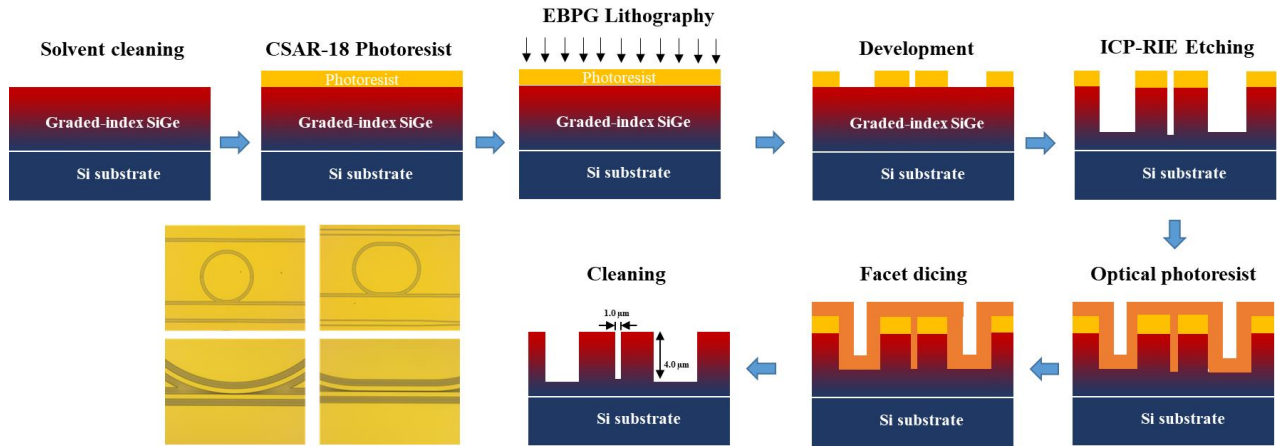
Solvent cleaning

Graded-index SiGe

Si substrate

CSAR-18 Photoresist

Photoresist

Graded-index SiGe

Si substrate

EBPG Lithography

Photoresist

Graded-index SiGe

Si substrate

Development

Graded-index SiGe

Si substrate

ICP-RIE Etching

Si substrate

Optical photoresist

Si substrate

Facet dicing

Si substrate

Cleaning

1.0 μm

4.0 μm

Si substrate